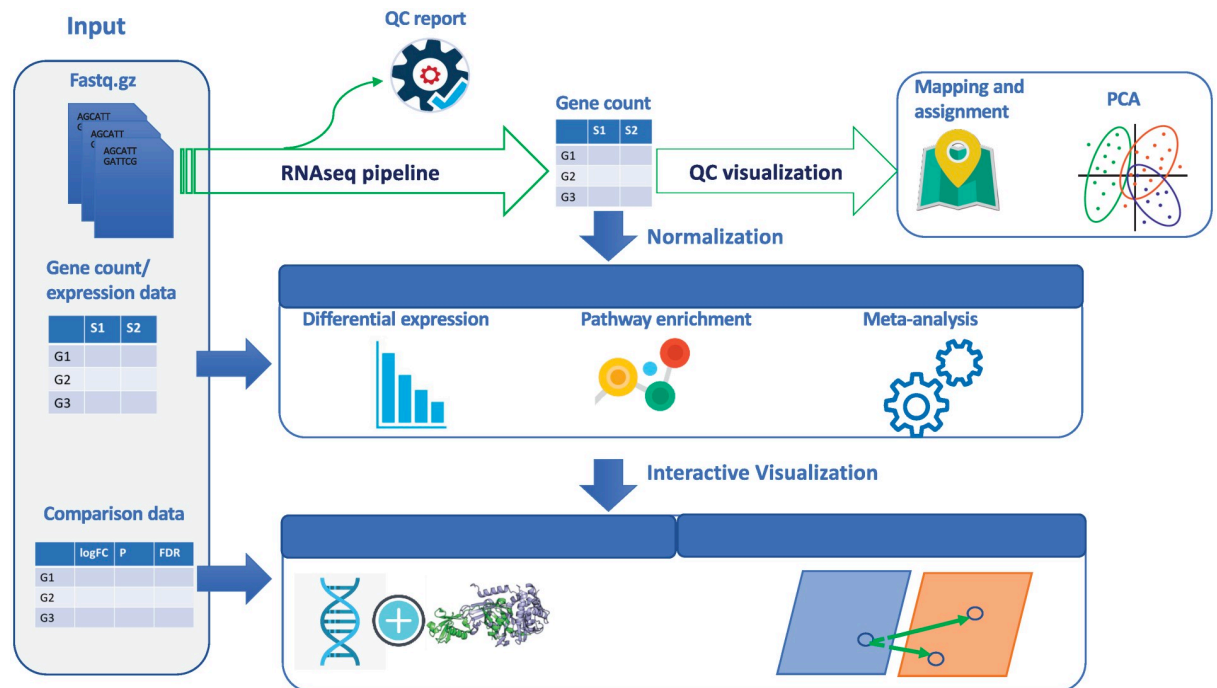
Input

Fastq.gz

AGCATT
G
AGCATT
G
AGCATT
GATTCG

QC report

RNAseq pipeline

Gene count

|  | S1 | S2 |
|---|---|---|
| G1 |  |  |
| G2 |  |  |
| G3 |  |  |

QC visualization

Mapping and assignment

PCA

Normalization

Gene count/ expression data

|  | S1 | S2 |
|---|---|---|
| G1 |  |  |
| G2 |  |  |
| G3 |  |  |

Differential expression

Pathway enrichment

Meta-analysis

Interactive Visualization

Comparison data

|  | logFC | P | FDR |
|---|---|---|---|
| G1 |  |  |  |
| G2 |  |  |  |
| G3 |  |  |  |